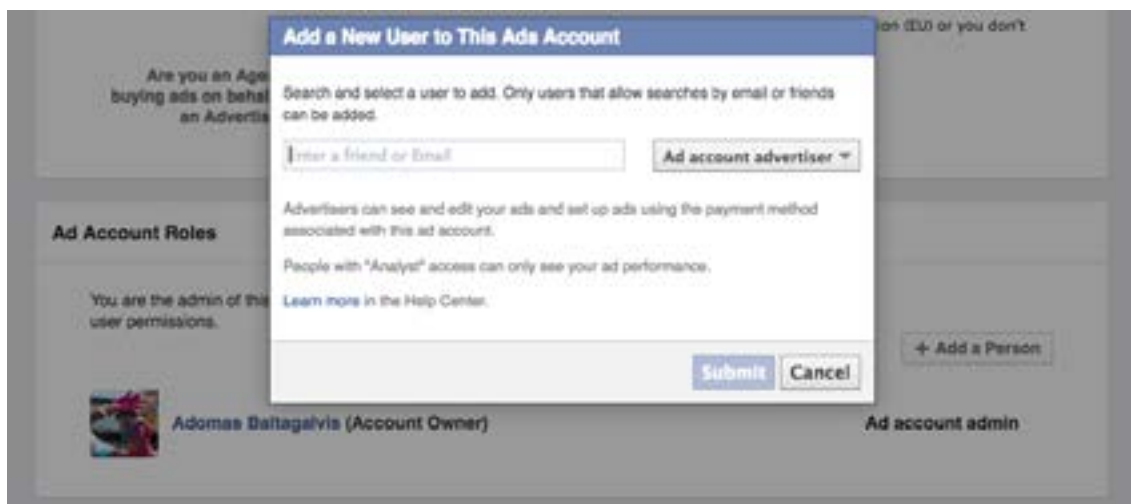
Add a New User to This Ads Account

Search and select a user to add. Only users that allow searches by email or friends can be added.

Enter a friend or Email

Ad account advertiser

Advertisers can see and edit your ads and set up ads using the payment method associated with this ad account.

People with "Analyst" access can only see your ad performance.

Learn more in the Help Center.

Submit Cancel

ion (EU) or you don't

Are you an Age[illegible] buying ads on behal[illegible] an Advertis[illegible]

Ad Account Roles

You are the admin of this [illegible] user permissions.

+ Add a Person

Adomas Baltagalvis (Account Owner)

Ad account admin